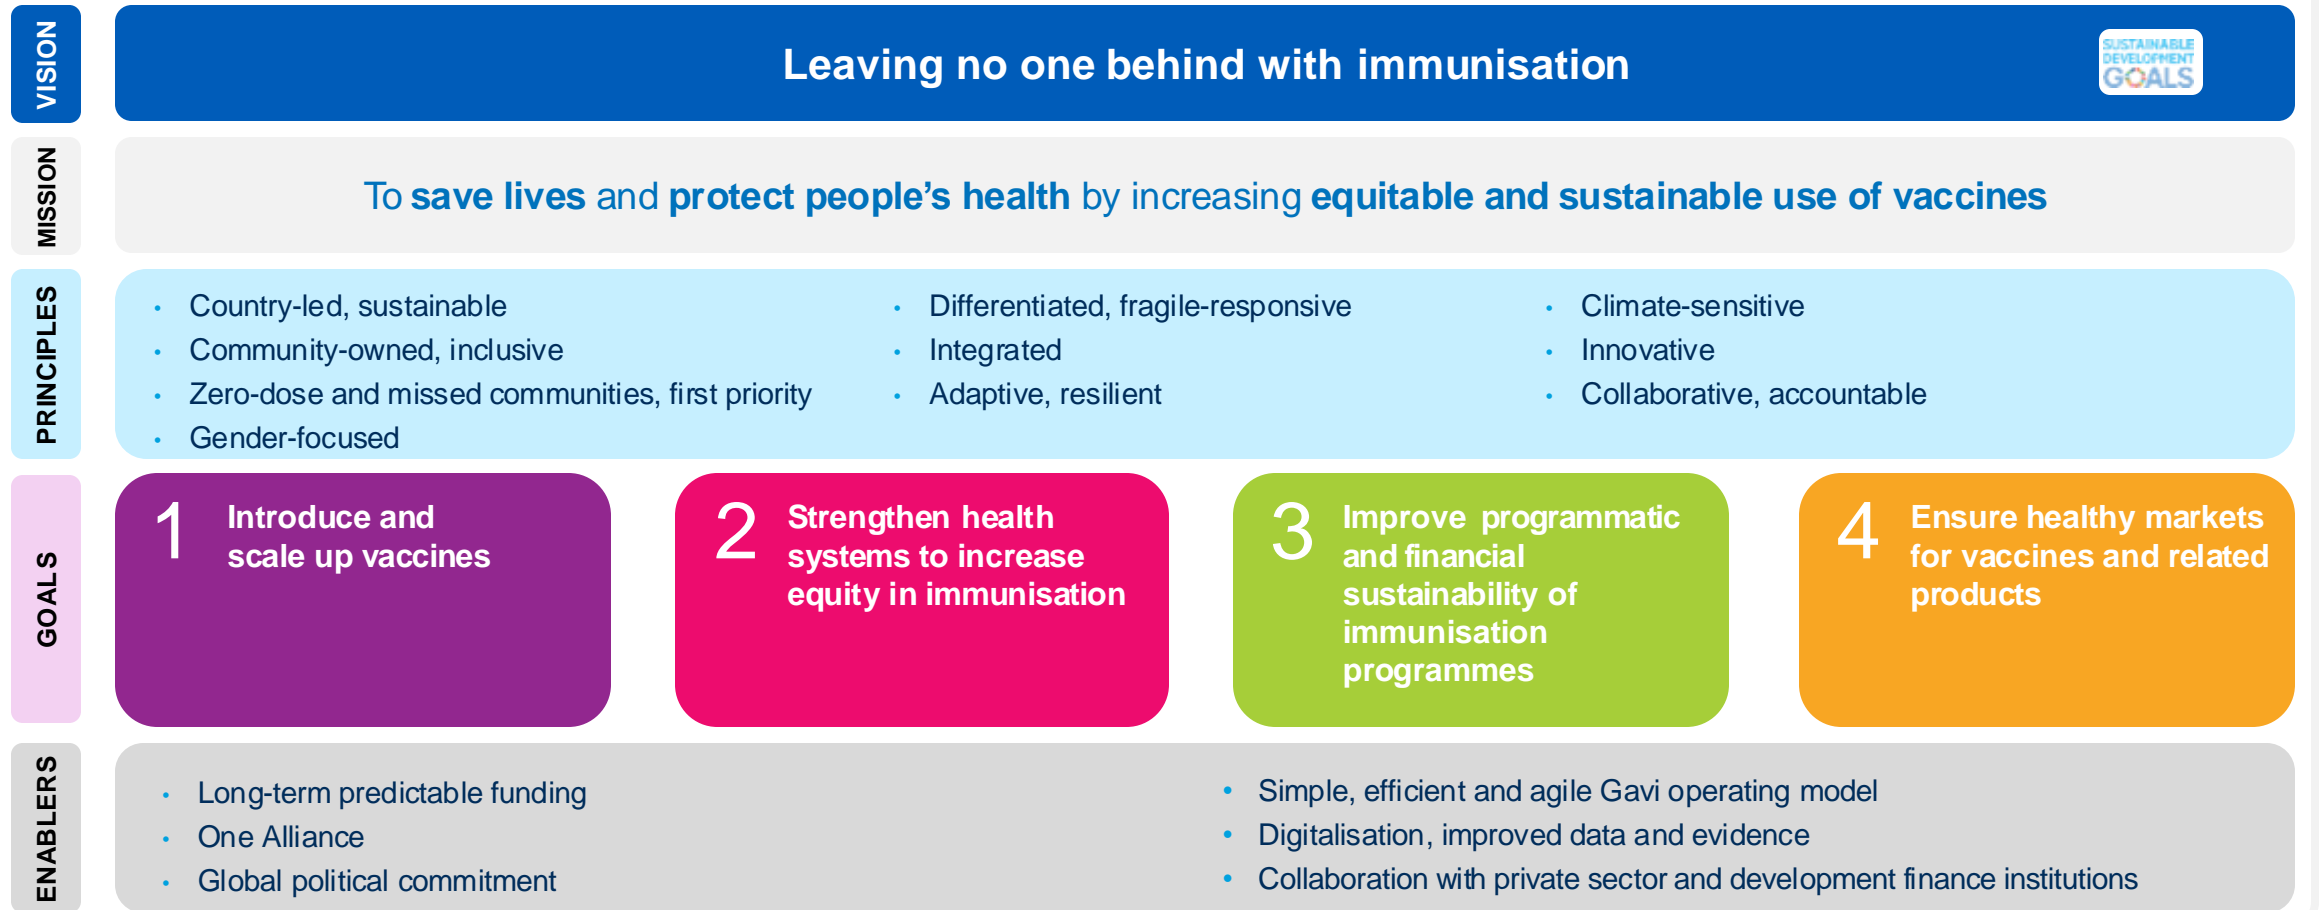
VISION

Leaving no one behind with immunisation

SUSTAINABLE DEVELOPMENT GOALS

MISSION

To **save lives** and **protect people's health** by increasing **equitable and sustainable use of vaccines**

PRINCIPLES

- Country-led, sustainable
- Community-owned, inclusive
- Zero-dose and missed communities, first priority
- Gender-focused

- Differentiated, fragile-responsive
- Integrated
- Adaptive, resilient

- Climate-sensitive
- Innovative
- Collaborative, accountable

GOALS

1 Introduce and scale up vaccines

2 Strengthen health systems to increase equity in immunisation

3 Improve programmatic and financial sustainability of immunisation programmes

4 Ensure healthy markets for vaccines and related products

ENABLERS

- Long-term predictable funding
- One Alliance
- Global political commitment

- Simple, efficient and agile Gavi operating model
- Digitalisation, improved data and evidence
- Collaboration with private sector and development finance institutions